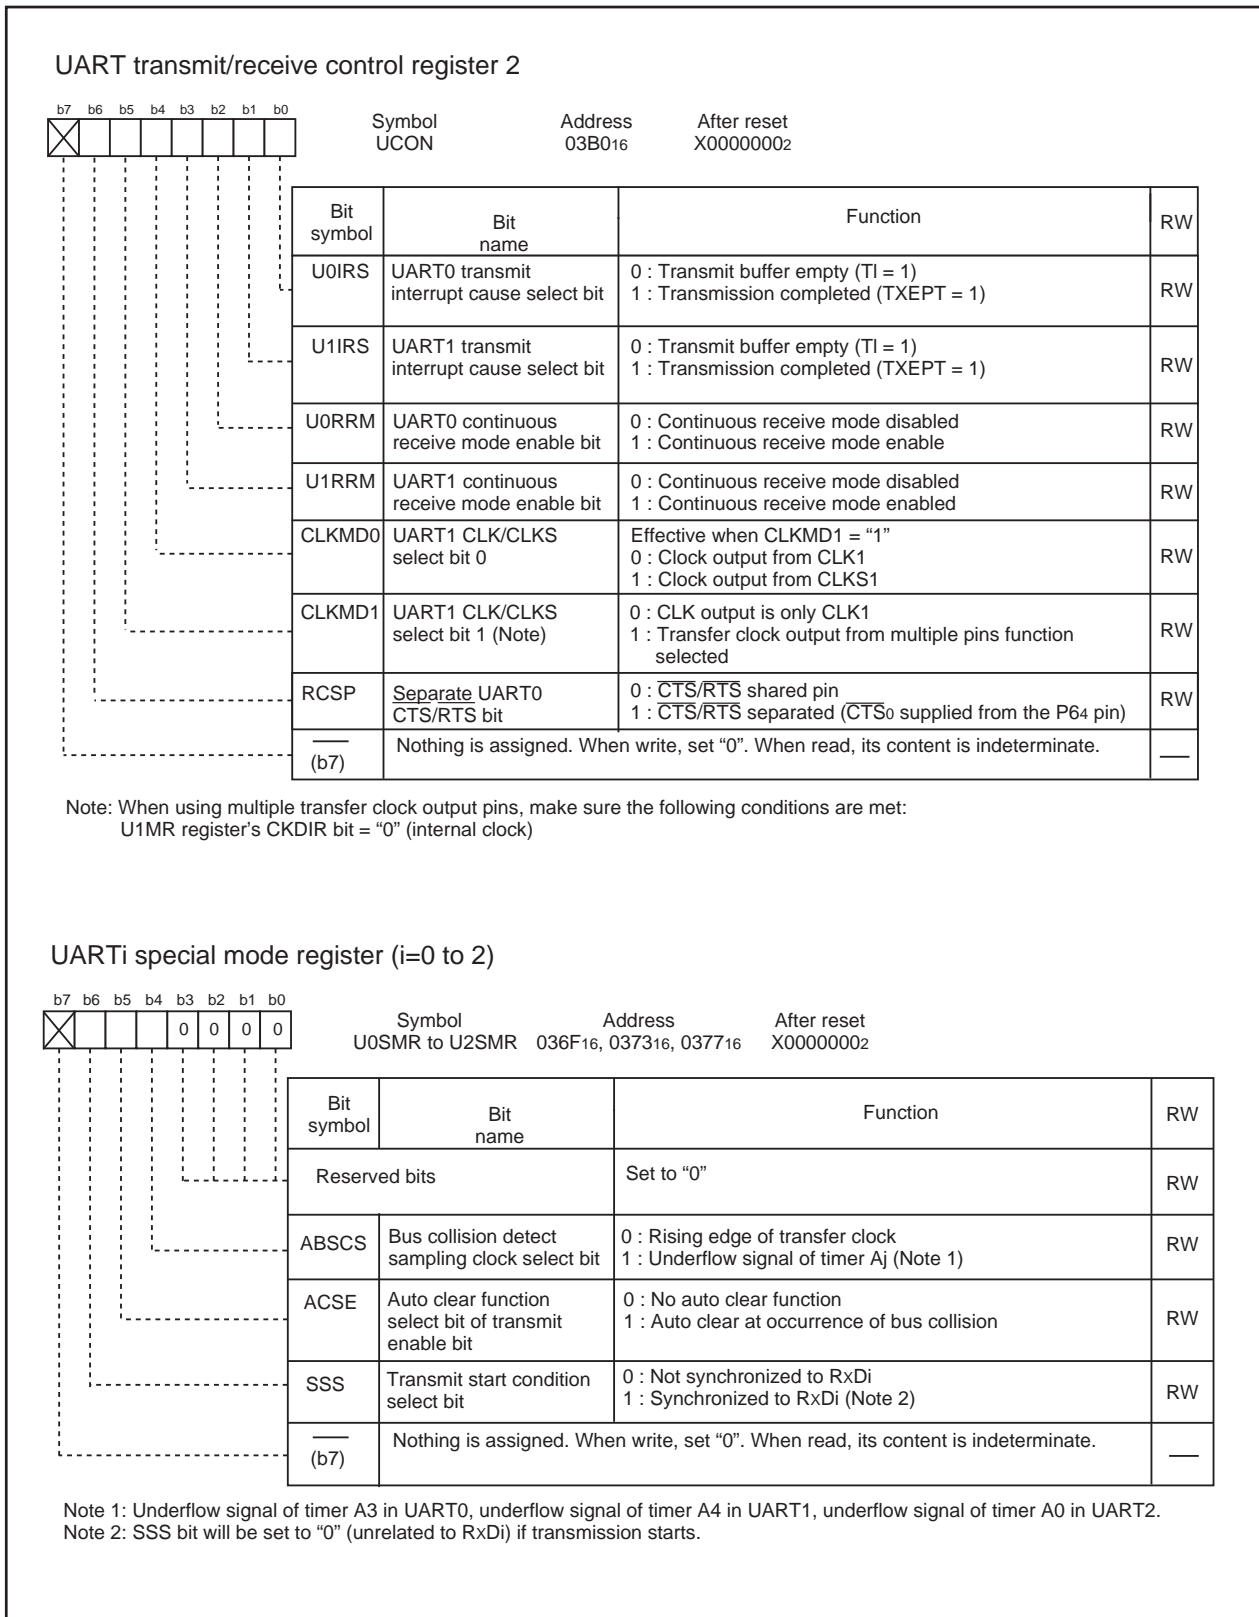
UART transmit/receive control register 2

b7 b6 b5 b4 b3 b2 b1 b0

Symbol UCON

Address $03B0_{16}$

After reset $X0000000_2$

| Bit symbol | Bit name | Function | RW |
|---|---|---|---|
| U0IRS | UART0 transmit interrupt cause select bit | 0 : Transmit buffer empty (TI = 1) 1 : Transmission completed (TXEPT = 1) | RW |
| U1IRS | UART1 transmit interrupt cause select bit | 0 : Transmit buffer empty (TI = 1) 1 : Transmission completed (TXEPT = 1) | RW |
| U0RRM | UART0 continuous receive mode enable bit | 0 : Continuous receive mode disabled 1 : Continuous receive mode enable | RW |
| U1RRM | UART1 continuous receive mode enable bit | 0 : Continuous receive mode disabled 1 : Continuous receive mode enabled | RW |
| CLKMD0 | UART1 CLK/CLKS select bit 0 | Effective when CLKMD1 = “1” 0 : Clock output from CLK1 1 : Clock output from CLKS1 | RW |
| CLKMD1 | UART1 CLK/CLKS select bit 1 (Note) | 0 : CLK output is only CLK1 1 : Transfer clock output from multiple pins function selected | RW |
| RCSP | Separate UART0 CTS/RTS bit | 0 : $\overline{CTS}/\overline{RTS}$ shared pin 1 : $\overline{CTS}/\overline{RTS}$ separated ($\overline{CTS_0}$ supplied from the $P6_4$ pin) | RW |
| — (b7) | Nothing is assigned. When write, set “0”. When read, its content is indeterminate. | | — |

Note: When using multiple transfer clock output pins, make sure the following conditions are met: U1MR register’s CKDIR bit = “0” (internal clock)

UARTi special mode register (i=0 to 2)

b7 b6 b5 b4 b3 b2 b1 b0
0 0 0 0

Symbol U0SMR to U2SMR

Address $036F_{16}$, $0373_{16}$, $0377_{16}$

After reset $X0000000_2$

| Bit symbol | Bit name | Function | RW |
|---|---|---|---|
| Reserved bits | | Set to “0” | RW |
| ABSCS | Bus collision detect sampling clock select bit | 0 : Rising edge of transfer clock 1 : Underflow signal of timer Aj (Note 1) | RW |
| ACSE | Auto clear function select bit of transmit enable bit | 0 : No auto clear function 1 : Auto clear at occurrence of bus collision | RW |
| SSS | Transmit start condition select bit | 0 : Not synchronized to RxDi 1 : Synchronized to RxDi (Note 2) | RW |
| — (b7) | Nothing is assigned. When write, set “0”. When read, its content is indeterminate. | | — |

Note 1: Underflow signal of timer A3 in UART0, underflow signal of timer A4 in UART1, underflow signal of timer A0 in UART2.
Note 2: SSS bit will be set to “0” (unrelated to RxDi) if transmission starts.